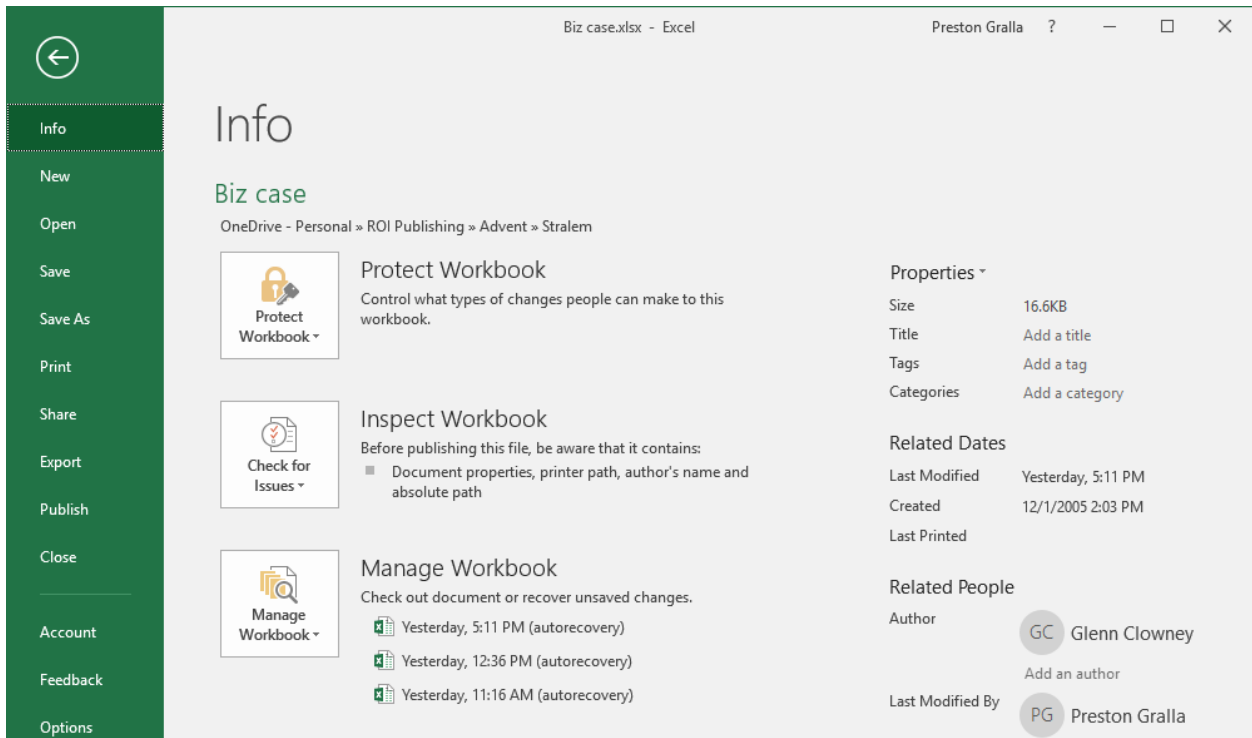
Biz case.xlsx - Excel

Preston Gralla ?

Info

New

Open

Save

Save As

Print

Share

Export

Publish

Close

Account

Feedback

Options

Info

Biz case

OneDrive - Personal » ROI Publishing » Advent » Stralem

Protect Workbook ▾

Protect Workbook

Control what types of changes people can make to this workbook.

Check for Issues ▾

Inspect Workbook

Before publishing this file, be aware that it contains:

Document properties, printer path, author's name and absolute path

Manage Workbook ▾

Manage Workbook

Check out document or recover unsaved changes.

Yesterday, 5:11 PM (autorecovery)

Yesterday, 12:36 PM (autorecovery)

Yesterday, 11:16 AM (autorecovery)

Properties ▾

| Size | 16.6KB |
|---|---|
| Title | Add a title |
| Tags | Add a tag |
| Categories | Add a category |

Related Dates

| Last Modified | Yesterday, 5:11 PM |
|---|---|
| Created | 12/1/2005 2:03 PM |
| Last Printed | |

Related People

Author

GC Glenn Clowney

Add an author

Last Modified By

PG Preston Gralla